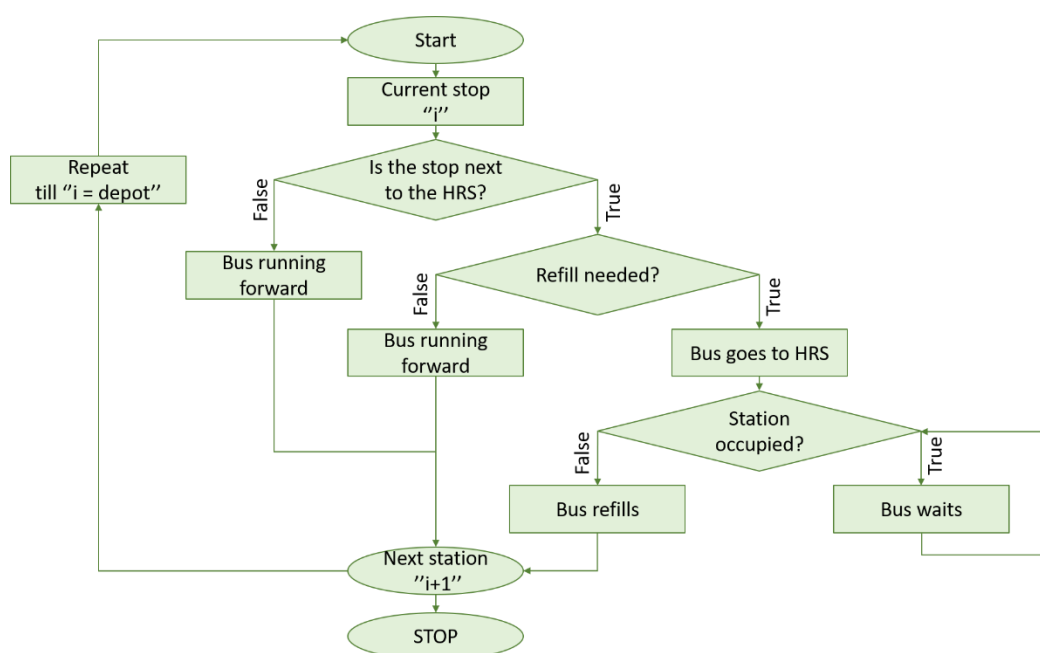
Start

Current stop ''i''

Repeat till ''i = depot''

Is the stop next to the HRS?

False

True

Bus running forward

Refill needed?

False

True

Bus running forward

Bus goes to HRS

Station occupied?

False

True

Bus refills

Bus waits

Next station ''i+1''

STOP